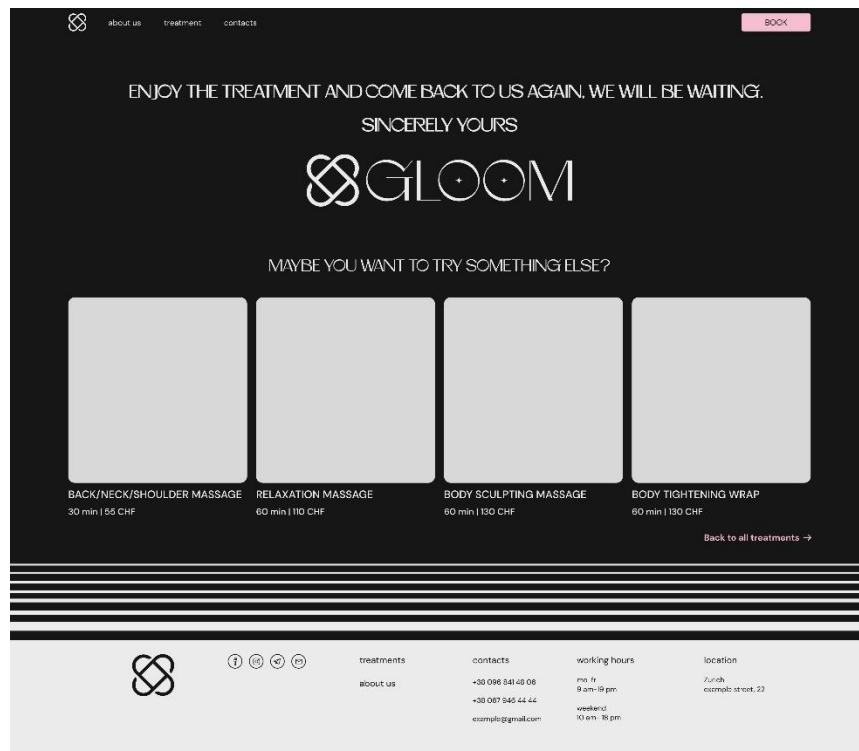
about us treatment contacts

BOOK

ENJOY THE TREATMENT AND COME BACK TO US AGAIN, WE WILL BE WAITING.

SINCERELY YOURS

GLOOM

MAYBE YOU WANT TO TRY SOMETHING ELSE?

BACK/NECK/SHOULDER MASSAGE
30 min | 55 CHF

RELAXATION MASSAGE
60 min | 110 CHF

BODY SCULPTING MASSAGE
60 min | 130 CHF

BODY TIGHTENING WRAP
60 min | 130 CHF

Back to all treatments →

treatments
about us

contacts
+38 096 841 48 06
+38 067 946 44 44
example@gmail.com

working hours
mn - fr
9 am - 19 pm
weekend
10 am - 18 pm

location
Zurich
example street, 22